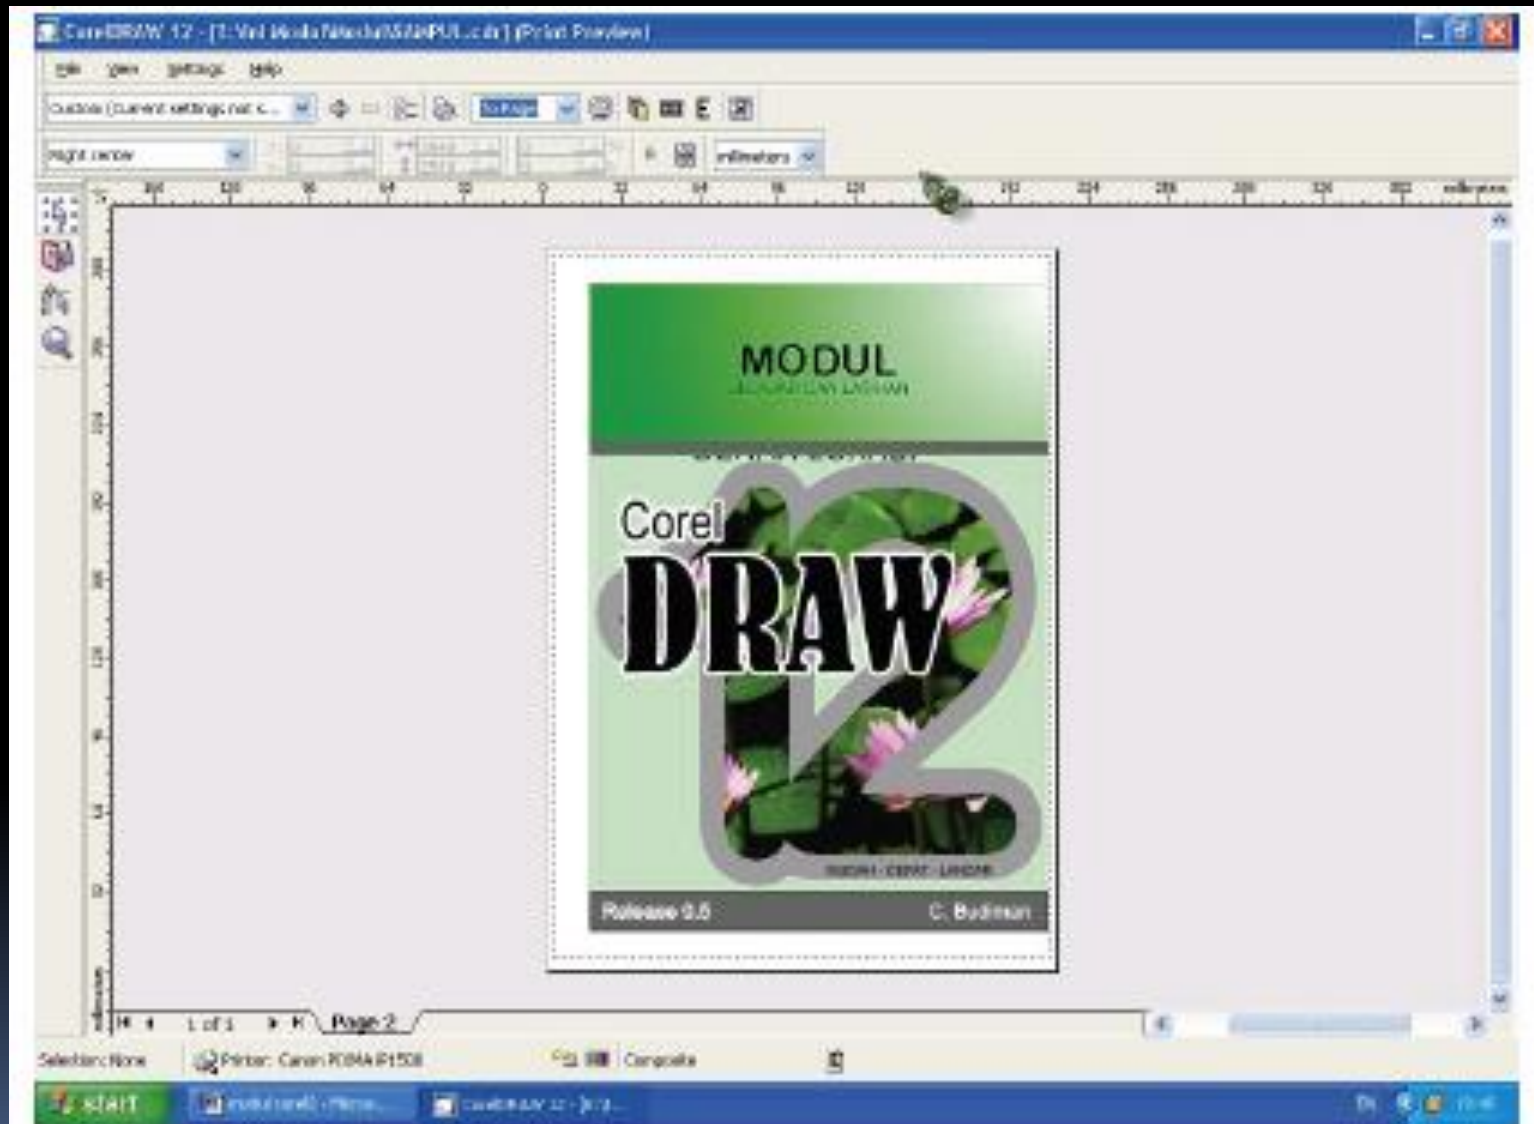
CorelDRAW 12 - [\\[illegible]\ModulPUL.cdr] (Print Preview)

File View Settings Help

Custom (Current settings not s... To Page

Right center millimeters

MODUL
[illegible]

Corel
DRAW

12

MUDAH · CEPAT · LANCAR

Release 0.5 C. Budiman

1 of 1 Page 2

Selection: None Printer: Canon PIXMA iP1500 Composite

start modul corel - Micros... CorelDRAW 12 - [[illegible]